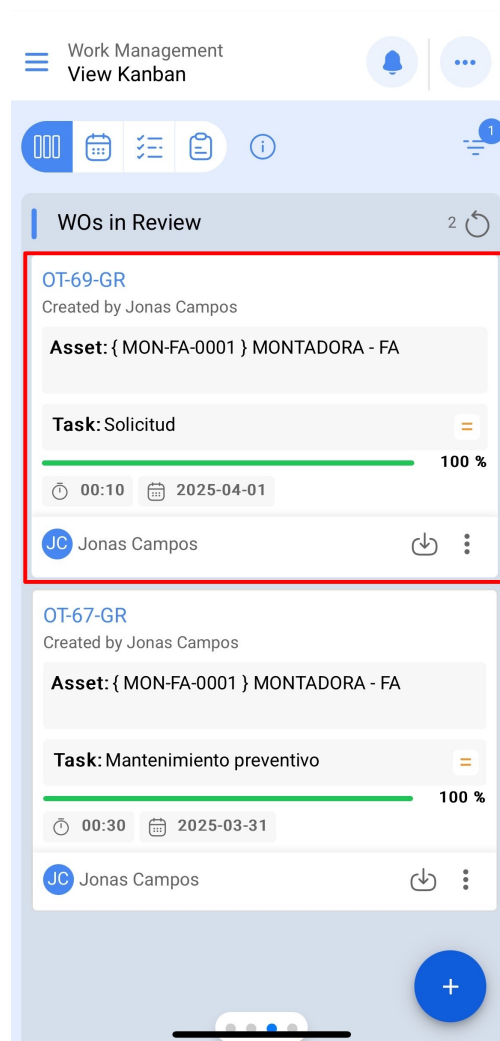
Work Management
View Kanban

1

WOs in Review 2

OT-69-GR
Created by Jonas Campos

Asset: { MON-FA-0001 } MONTADORA - FA

Task: Solicitud =

100 %

00:10 2025-04-01

JC Jonas Campos

OT-67-GR
Created by Jonas Campos

Asset: { MON-FA-0001 } MONTADORA - FA

Task: Mantenimiento preventivo =

100 %

00:30 2025-03-31

JC Jonas Campos

+